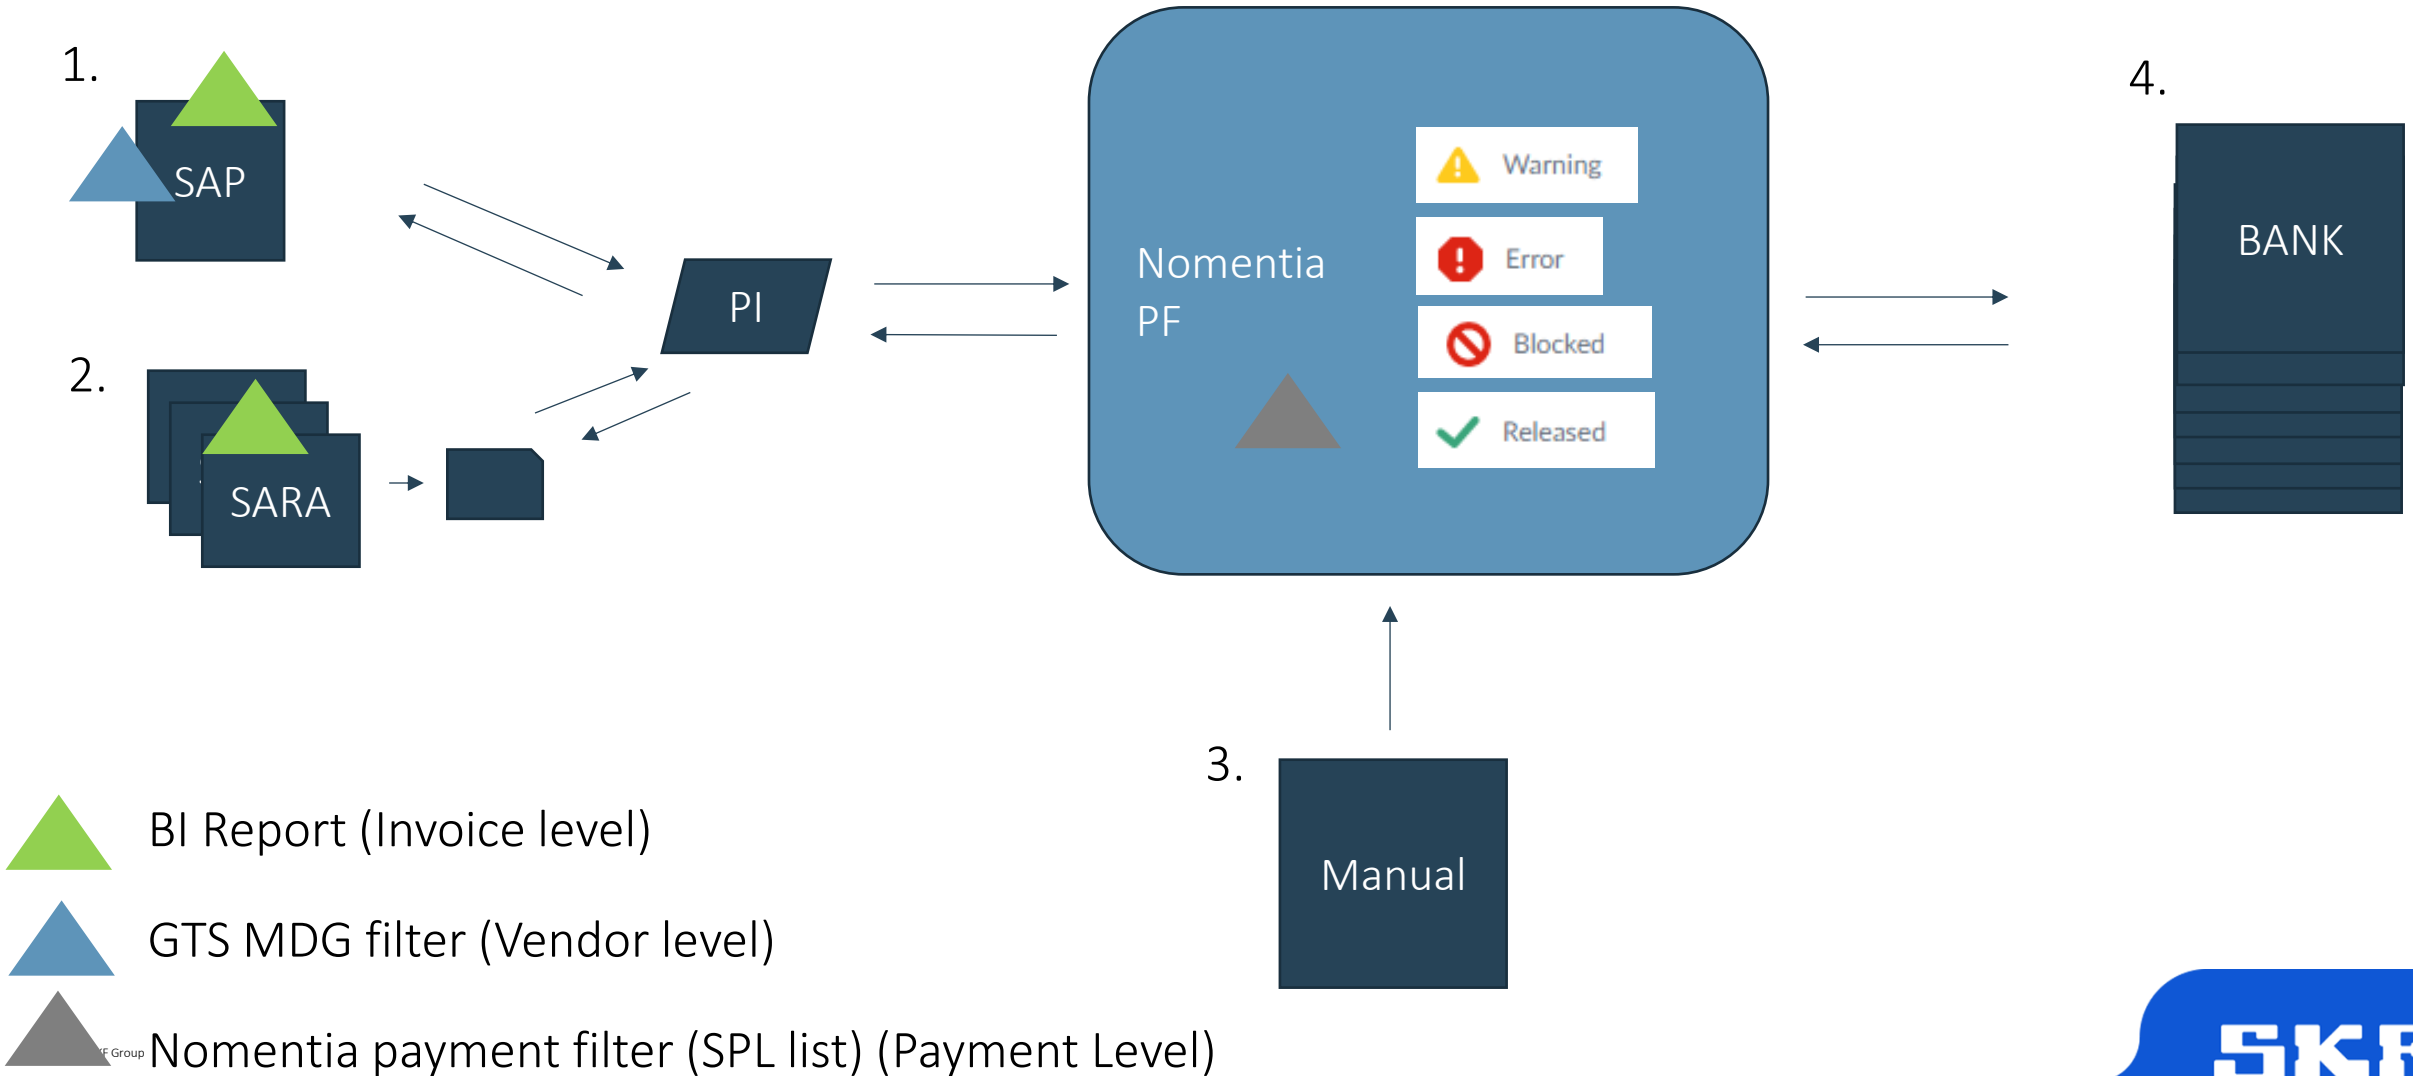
1.

SAP

2.

SARA

PI

Nomentia PF

Warning

Error

Blocked

Released

4.

BANK

3.

Manual

BI Report (Invoice level)

GTS MDG filter (Vendor level)

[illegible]F Group

Nomentia payment filter (SPL list) (Payment Level)

SKF